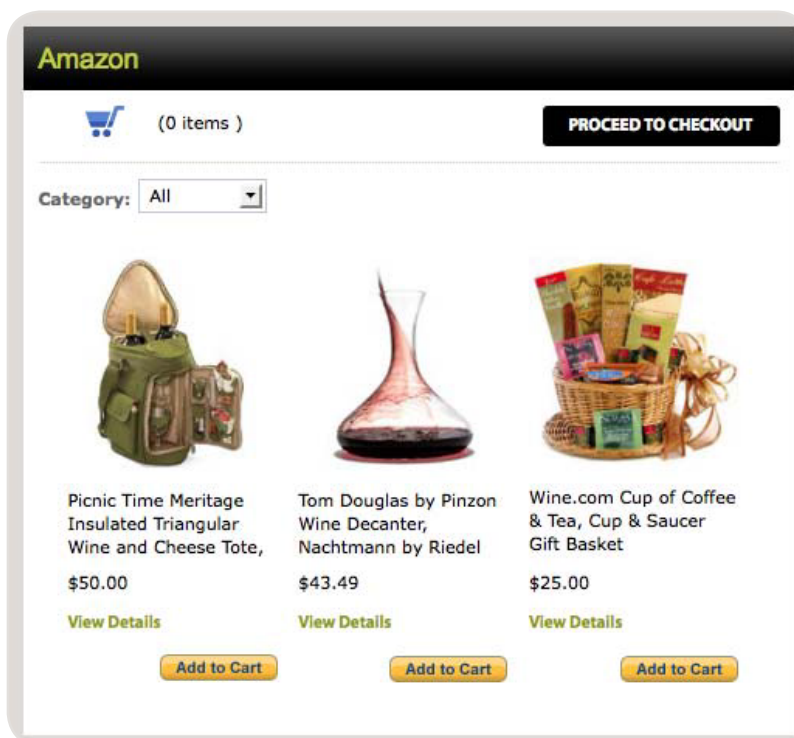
Amazon

(0 items )

PROCEED TO CHECKOUT

Category: All

Picnic Time Meritage Insulated Triangular Wine and Cheese Tote,

$50.00

View Details

Add to Cart

Tom Douglas by Pinzon Wine Decanter, Nachtmann by Riedel

$43.49

View Details

Add to Cart

Wine.com Cup of Coffee & Tea, Cup & Saucer Gift Basket

$25.00

View Details

Add to Cart